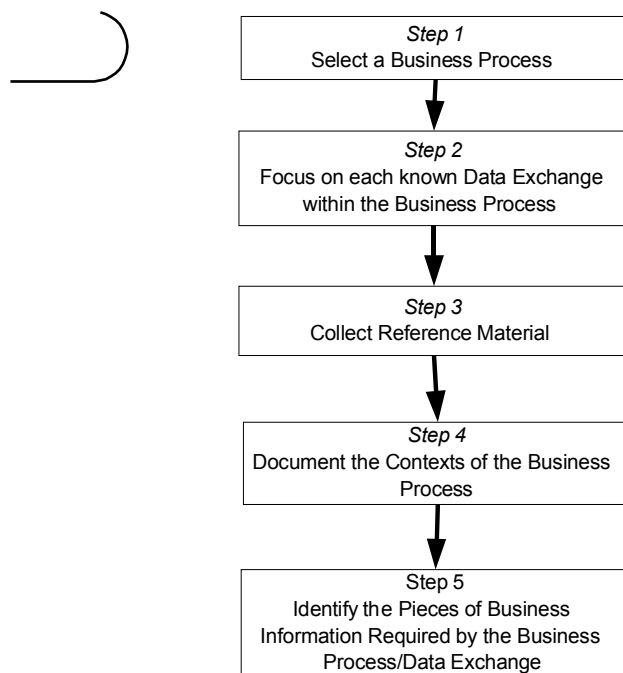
Step 1
Select a Business Process

Step 2
Focus on each known Data Exchange within the Business Process

Step 3
Collect Reference Material

Step 4
Document the Contexts of the Business Process

Step 5
Identify the Pieces of Business Information Required by the Business Process/Data Exchange